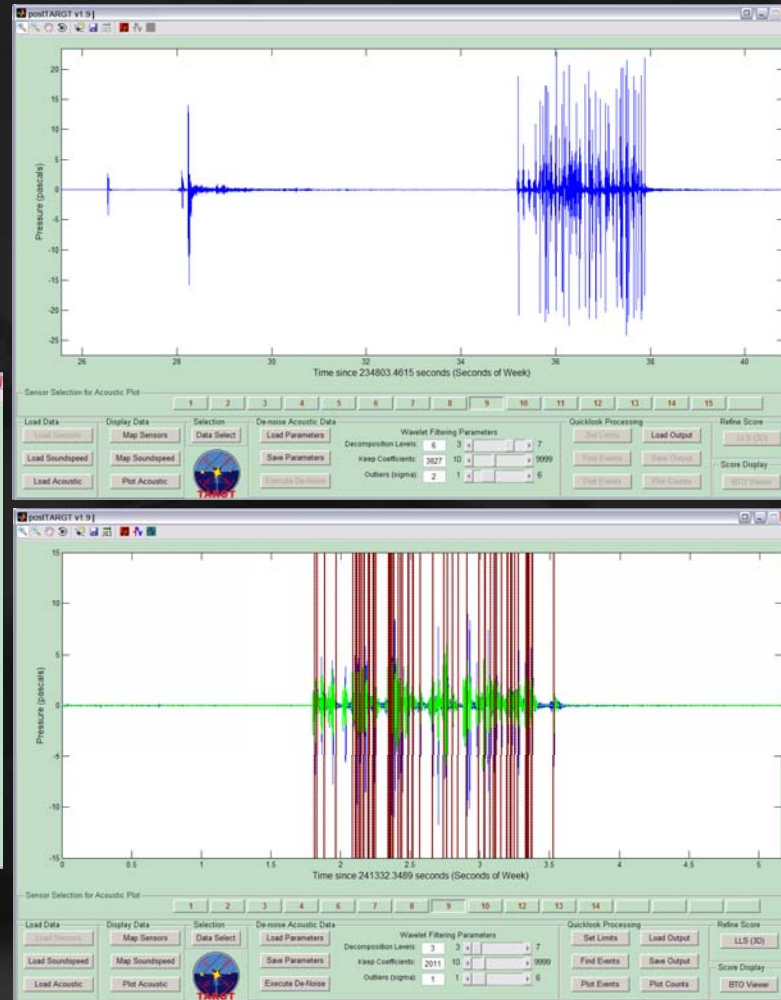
postTARGT v1.9

Pressure (pascals)

20
15
10
5
0
-5
-10
-15
-20
-25

26 28 30 32 34 36 38 40

Time since 234803.4615 seconds (Seconds of Week)

Sensor Selection for Acoustic Plot

1 2 3 4 5 6 7 8 9 10 11 12 13 14 15

Load Data
Load Sensors
Load Soundspeed
Load Acoustic

Display Data
Map Sensors
Map Soundspeed
Plot Acoustic

Selection
Data Select

TARGT

De-noise Acoustic Data
Load Parameters
Save Parameters
Execute De-Noise

Wavelet Filtering Parameters
Decomposition Levels: 6 3 7
Keep Coefficients: 3827 10 9999
Outliers (sigma): 2 1 6

Quicklook Processing
Set Limits
Find Events
Plot Events
Load Output
Save Output
Plot Counts

Refine Score
LLS (3D)

Score Display
BTO Viewer

postTARGT v1.9

Pressure (pascals)

15
10
5
0
-5
-10
-15

0 0.5 1 1.5 2 2.5 3 3.5 4 4.5 5

Time since 241332.3489 seconds (Seconds of Week)

Sensor Selection for Acoustic Plot

1 2 3 4 6 7 8 9 10 12 13 14

Load Data
Load Sensors
Load Soundspeed
Load Acoustic

Display Data
Map Sensors
Map Soundspeed
Plot Acoustic

Selection
Data Select

TARGT

De-noise Acoustic Data
Load Parameters
Save Parameters
Execute De-Noise

Wavelet Filtering Parameters
Decomposition Levels: 3 3 7
Keep Coefficients: 2011 10 9999
Outliers (sigma): 1 1 6

Quicklook Processing
Set Limits
Find Events
Plot Events
Load Output
Save Output
Plot Counts

Refine Score
LLS (3D)

Score Display
BTO Viewer